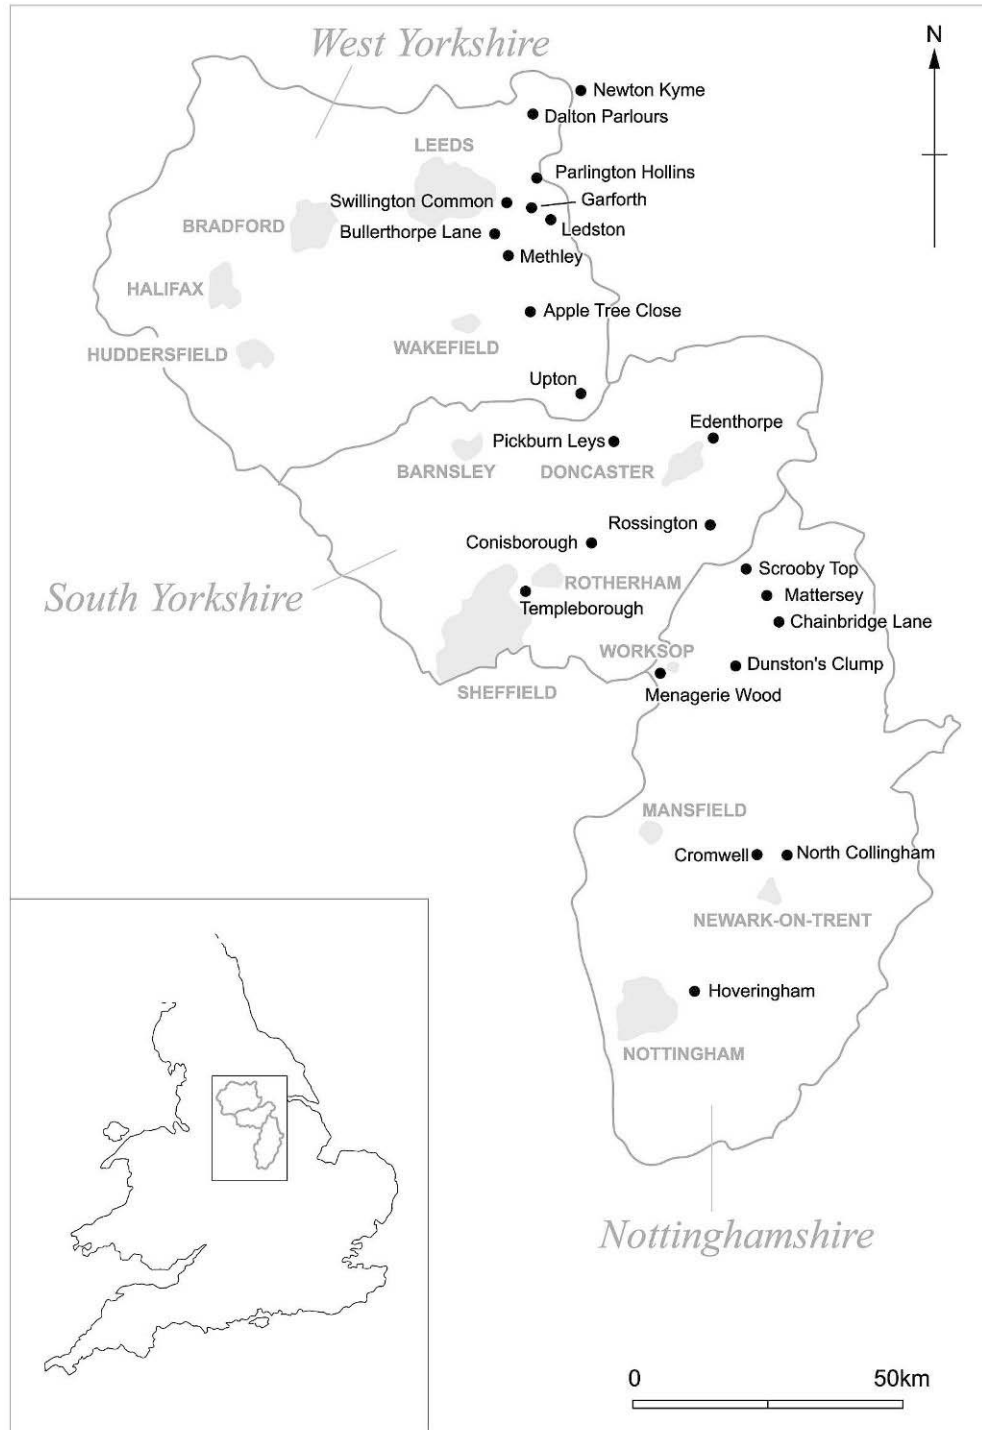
West Yorkshire

N

Newton Kyme
Dalton Parlours
LEEDS
Parlington Hollins
Swillington Common
Garforth
BRADFORD
Bullerthorpe Lane
Ledston
Methley
HALIFAX
Apple Tree Close
HUDDERSFIELD
WAKEFIELD
Upton
Edenthorpe
Pickburn Leys
BARNSLEY
DONCASTER
Rossington
Conisborough
Scrooby Top
ROTHERHAM
South Yorkshire
Templeborough
Mattersey
Chainbridge Lane
WORKSOP
Dunston's Clump
SHEFFIELD
Menagerie Wood
MANSFIELD
Cromwell
North Collingham
NEWARK-ON-TRENT
Hoveringham
NOTTINGHAM
Nottinghamshire

0
50km